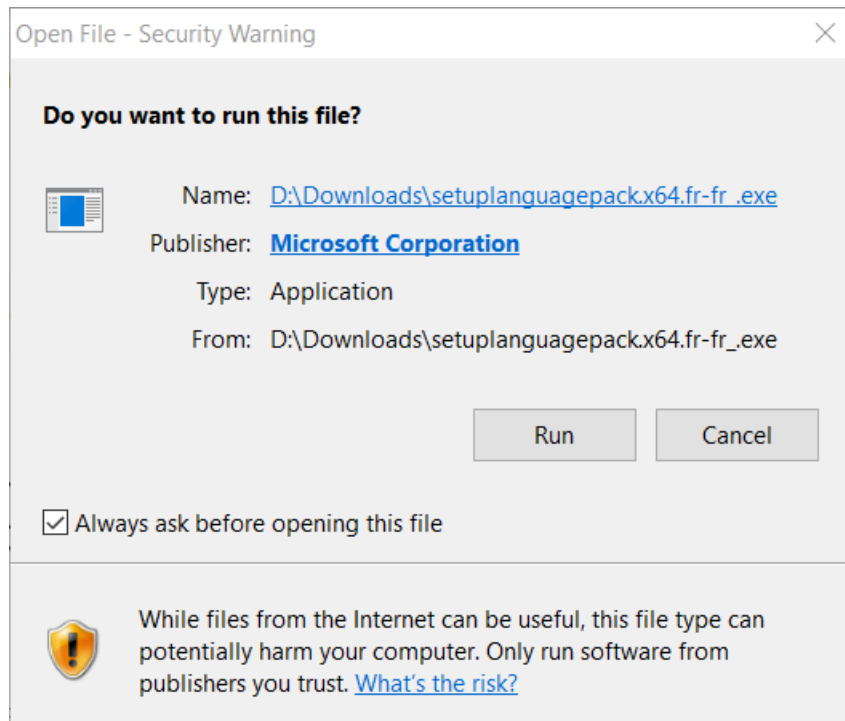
Open File - Security Warning

×

Do you want to run this file?

Name: D:\Downloads\setuplanguagepack.x64.fr-fr .exe

Publisher: Microsoft Corporation

Type: Application

From: D:\Downloads\setuplanguagepack.x64.fr-fr_.exe

Run

Cancel

☑ Always ask before opening this file

While files from the Internet can be useful, this file type can potentially harm your computer. Only run software from publishers you trust. What's the risk?